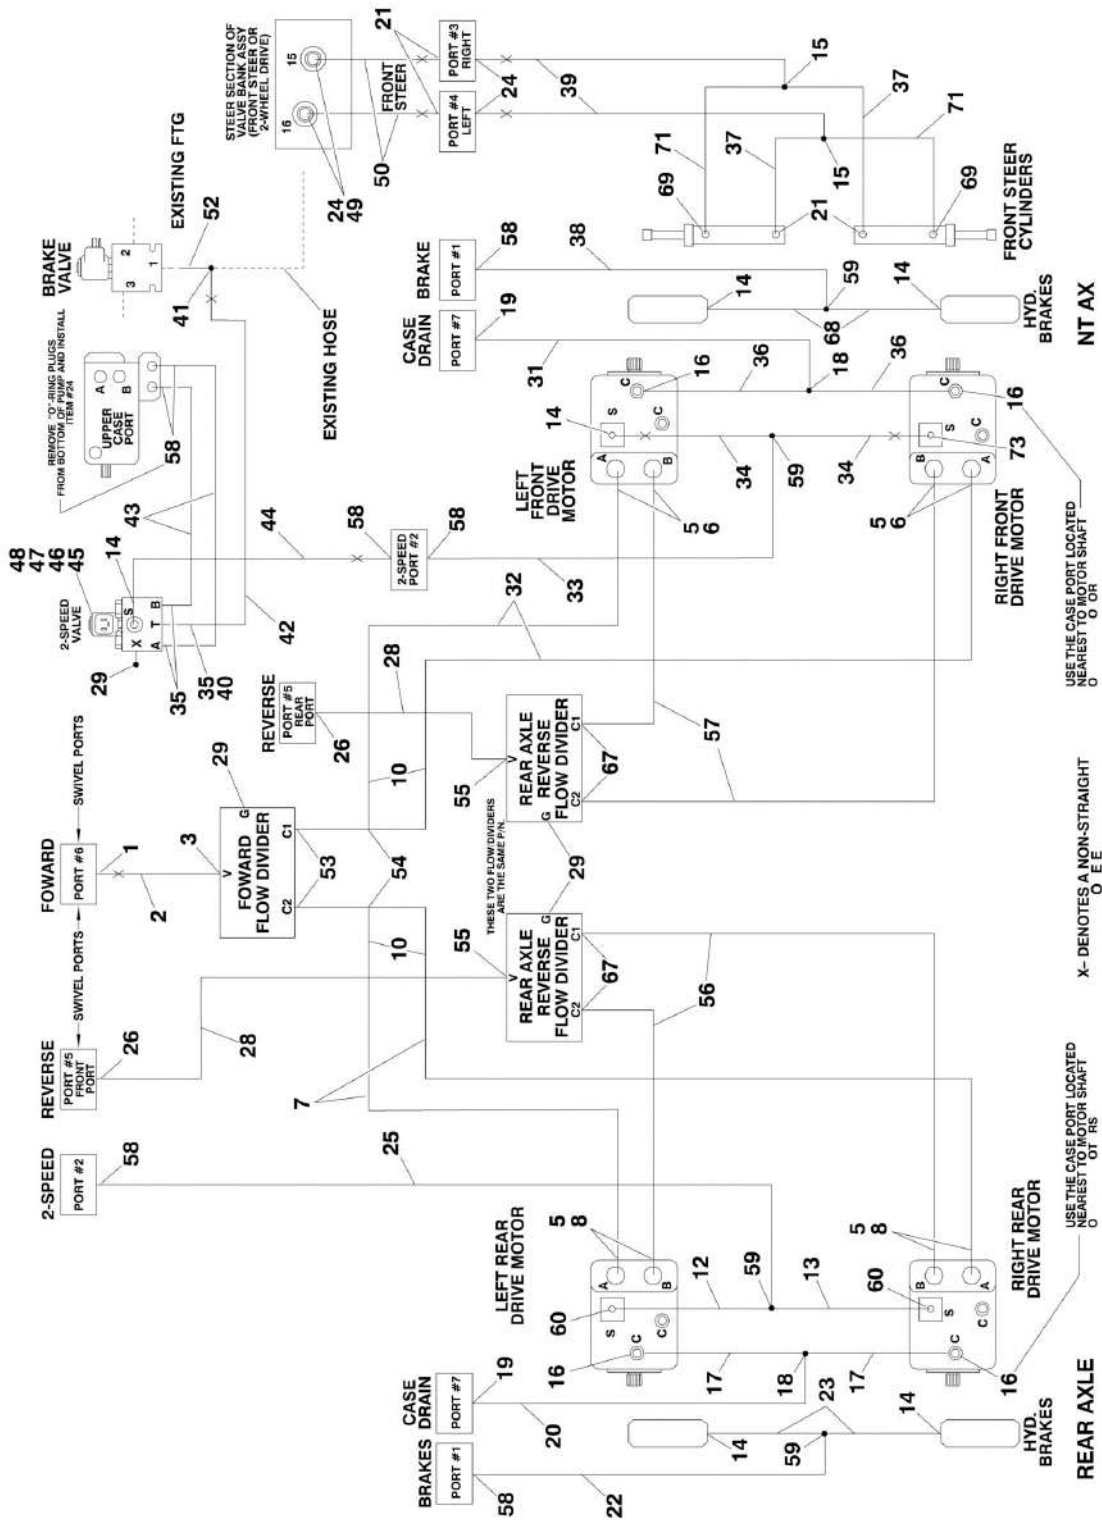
STEER SECTION OF VALVE BANK ASSY (FRONT STEER OR 2-WHEEL DRIVE)
16
15
24
49
50
FRONT STEER
PORT #4 LEFT
PORT #3 RIGHT
21
24
39
15
37
71
37
15
71
69
21
69
FRONT STEER CYLINDERS
BRAKE VALVE
3
2
1
EXISTING FTG
52
41
EXISTING HOSE
BRAKE
PORT #1
58
38
CASE DRAIN
PORT #7
19
14
59
14
68
HYD. BRAKES
NT AX
REMOVE "O"-RING PLUGS FROM BOTTOM OF PUMP AND INSTALL ITEM #24
UPPER CASE PORT
A
B
58
31
18
36
36
16
C
C
14
S
16
C
S
73
C
34
59
34
A
B
B
A
LEFT FRONT DRIVE MOTOR
5
6
5
6
RIGHT FRONT DRIVE MOTOR
USE THE CASE PORT LOCATED NEAREST TO MOTOR SHAFT
48
47
46
45
2-SPEED VALVE
14
S
X
A
T
B
43
44
58
2-SPEED PORT #2
58
33
42
29
35
35
40
32
REVERSE
PORT #5 REAR PORT
26
28
10
REAR AXLE REVERSE FLOW DIVIDER
V
C1
C2
G
55
67
57
FOWARD
PORT #6
SWIVEL PORTS
1
3
2
29
FOWARD FLOW DIVIDER
V
G
C1
C2
53
54
THESE TWO FLOW DIVIDERS ARE THE SAME P/N.
29
X- DENOTES A NON-STRAIGHT
10
55
REAR AXLE REVERSE FLOW DIVIDER
V
G
C1
C2
67
56
REVERSE
PORT #5 FRONT PORT
SWIVEL PORTS
26
28
7
2-SPEED
PORT #2
58
25
LEFT REAR DRIVE MOTOR
5
8
A
B
60
S
C
C
16
12
59
13
17
18
17
60
S
B
A
C
C
5
8
RIGHT REAR DRIVE MOTOR
16
USE THE CASE PORT LOCATED NEAREST TO MOTOR SHAFT
CASE DRAIN
PORT #7
19
20
BRAKES
PORT #1
58
22
14
59
23
14
HYD. BRAKES
REAR AXLE